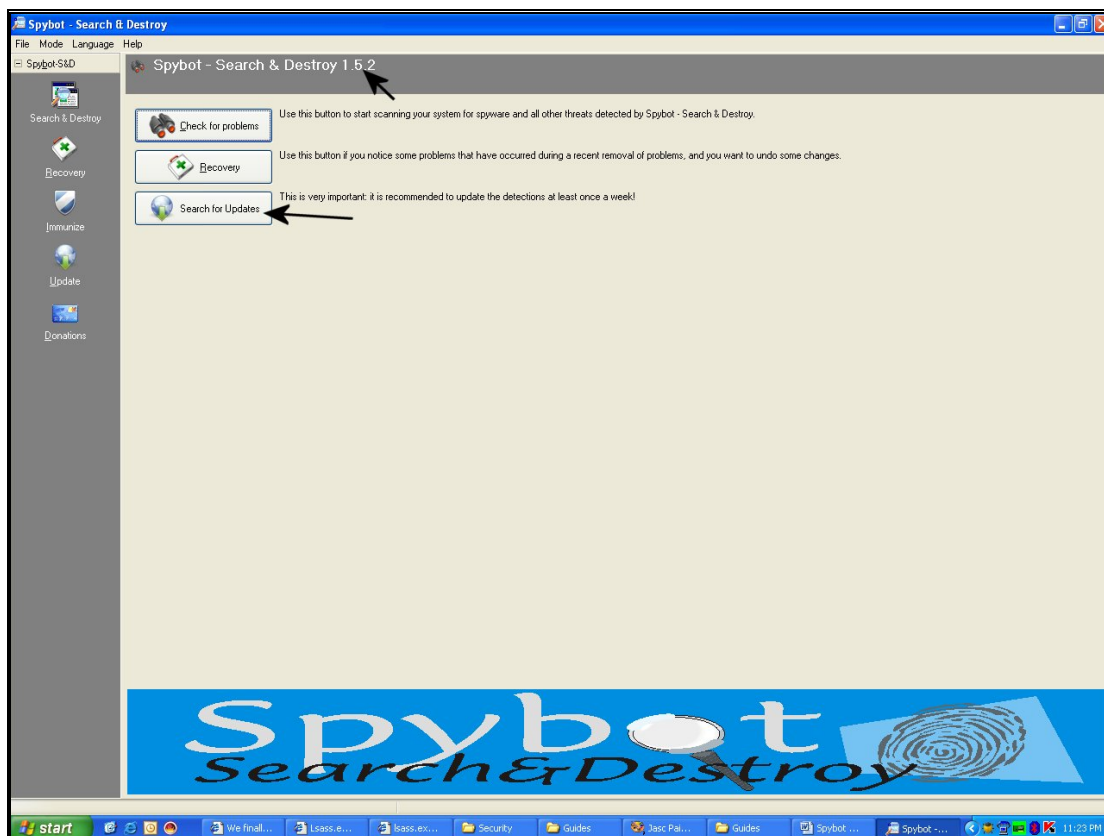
Spybot - Search & Destroy

File Mode Language Help

Spybot-S&D

Search & Destroy

Recovery

Immunize

Update

Donations

Spybot - Search & Destroy 1.5.2

Check for problems

Use this button to start scanning your system for spyware and all other threats detected by Spybot - Search & Destroy.

Recovery

Use this button if you notice some problems that have occurred during a recent removal of problems, and you want to undo some changes.

Search for Updates

This is very important: it is recommended to update the detections at least once a week!

Spybot

Search&Destroy

start

We finall...

Lsass.e...

lsass.ex...

Security

Guides

Jasc Pai...

Guides

Spybot ...

Spybot -...

11:23 PM